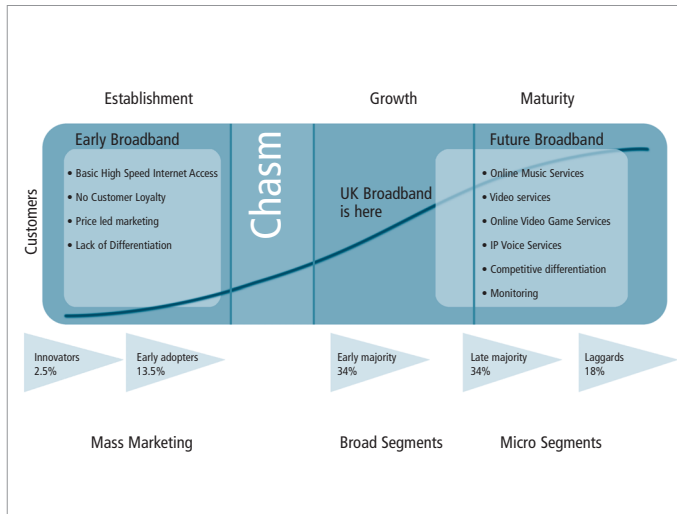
Establishment

Growth

Maturity

Customers

Early Broadband

• Basic High Speed Internet Access
• No Customer Loyalty
• Price led marketing
• Lack of Differentiation

Chasm

UK Broadband is here

Future Broadband

• Online Music Services
• Video services
• Online Video Game Services
• IP Voice Services
• Competitive differentiation
• Monitoring

Innovators 2.5%

Early adopters 13.5%

Early majority 34%

Late majority 34%

Laggards 18%

Mass Marketing

Broad Segments

Micro Segments